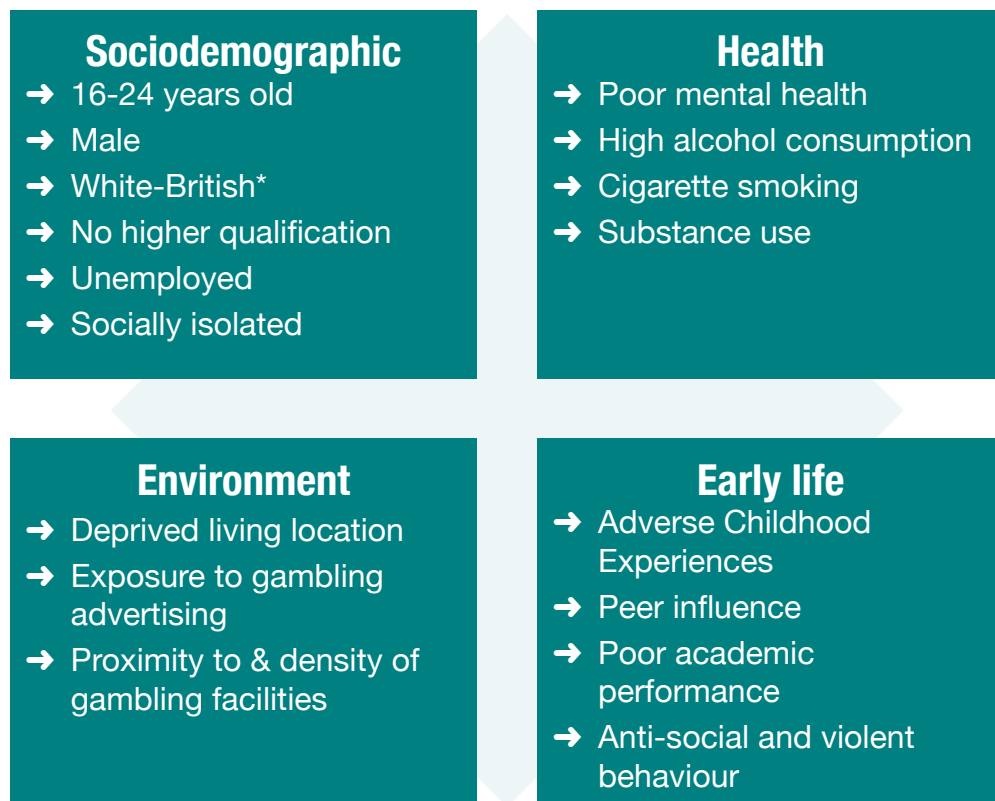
Sociodemographic
➜ 16-24 years old
➜ Male
➜ White-British*
➜ No higher qualification
➜ Unemployed
➜ Socially isolated

Health
➜ Poor mental health
➜ High alcohol consumption
➜ Cigarette smoking
➜ Substance use

Environment
➜ Deprived living location
➜ Exposure to gambling advertising
➜ Proximity to & density of gambling facilities

Early life
➜ Adverse Childhood Experiences
➜ Peer influence
➜ Poor academic performance
➜ Anti-social and violent behaviour